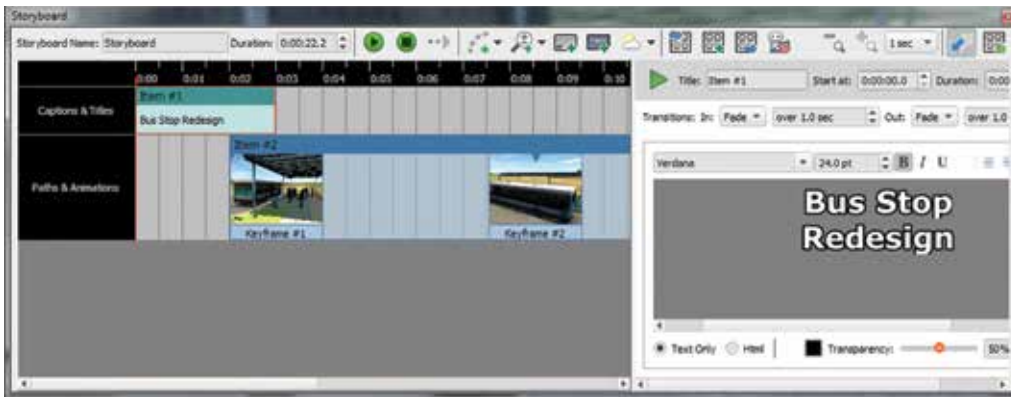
Storyboard

Storyboard Name: Storyboard Duration: 0:00:22.2 1 sec

0:00 0:01 0:02 0:03 0:04 0:05 0:06 0:07 0:08 0:09 0:10

Captions & Titles

Item #1

Bus Stop Redesign

Paths & Animations

Item #2

Keyframe #1

Keyframe #2

Title: Item #1 Start at: 0:00:00.0 Duration: 0:00

Transitions: In: Fade over 1.0 sec Out: Fade over 1.0

Verdana 24.0 pt B I U

Bus Stop Redesign

Text Only Html Transparency: 50%